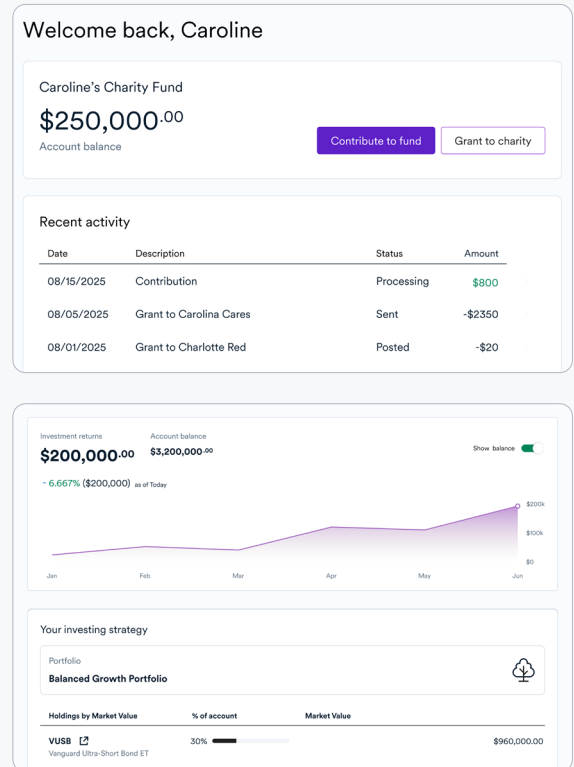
Welcome back, Caroline

Caroline's Charity Fund

$250,000.00

Account balance

Contribute to fund

Grant to charity

Recent activity

| Date | Description | Status | Amount |
|---|---|---|---|
| 08/15/2025 | Contribution | Processing | $800 |
| 08/05/2025 | Grant to Carolina Cares | Sent | -$2350 |
| 08/01/2025 | Grant to Charlotte Red | Posted | -$20 |

Investment returns

$200,000.00

Account balance

$3,200,000.00

Show balance

- 6.667% ($200,000) as of Today

$200k

$100k

$0

Jan Feb Mar Apr May Jun

Your investing strategy

Portfolio

Balanced Growth Portfolio

| Holdings by Market Value | % of account | Market Value |
|---|---|---|
| VUSB Vanguard Ultra-Short Bond ET | 30% | $960,000.00 |